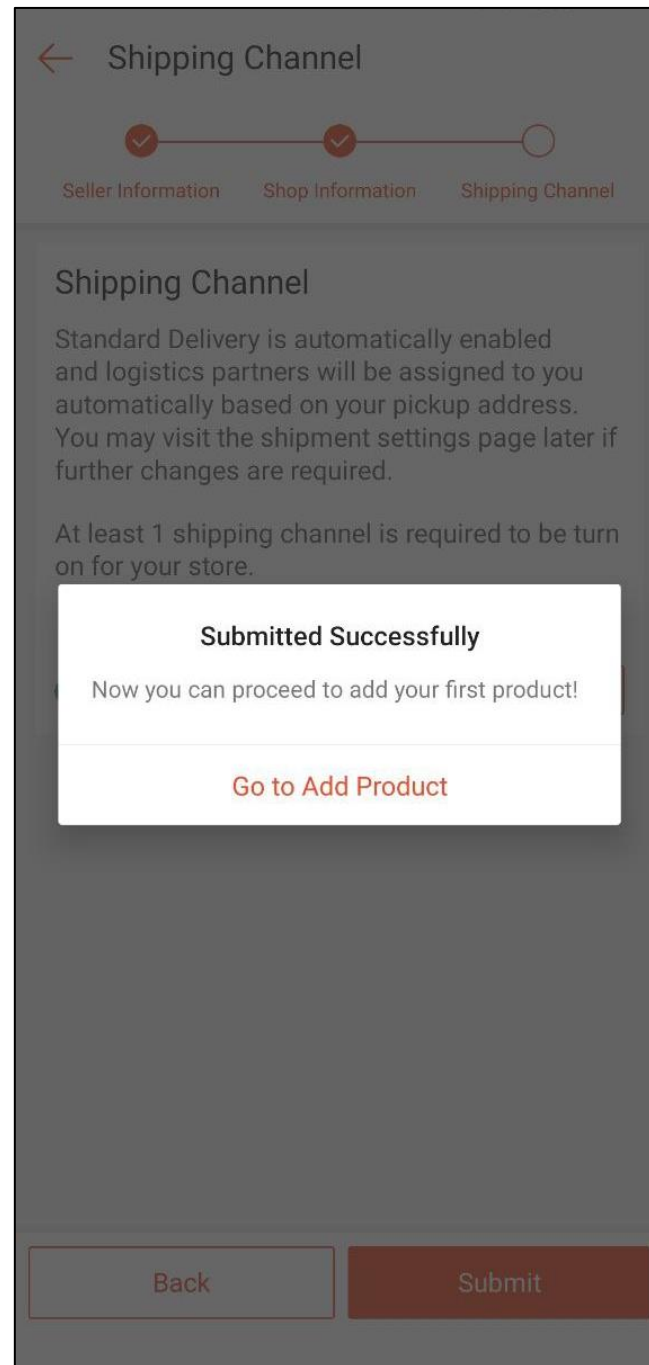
Shipping Channel

Seller Information Shop Information Shipping Channel

Shipping Channel

Standard Delivery is automatically enabled and logistics partners will be assigned to you automatically based on your pickup address. You may visit the shipment settings page later if further changes are required.

At least 1 shipping channel is required to be turn on for your store.

Submitted Successfully

Now you can proceed to add your first product!

Go to Add Product

Back

Submit